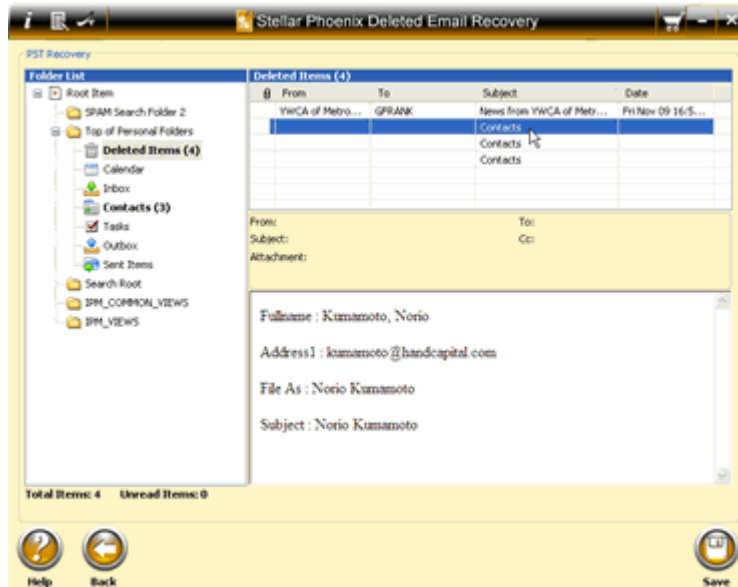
Stellar Phoenix Deleted Email Recovery

PST Recovery

Folder List

Root Item
SPAM Search Folder 2
Top of Personal Folders
Deleted Items (4)
Calendar
Inbox
Contacts (3)
Tasks
Outbox
Sent Items
Search Root
IPM_COMMON_VIEWS
IPM_VIEWS

Deleted Items (4)

| | From | To | Subject | Date |
|---|---|---|---|---|
| | YWCA of Metro... | GFRANK | News from YWCA of Metr... | Fri Nov 09 16:5... |
| | | | Contacts | |
| | | | Contacts | |
| | | | Contacts | |

From:
To:
Subject:
Cc:
Attachment:

Fullname : Kumamoto, Norio

Address1 : kumamoto@handcapital.com

File As : Norio Kumamoto

Subject : Norio Kumamoto

Total Items: 4 Unread Items: 0

Help
Back
Save